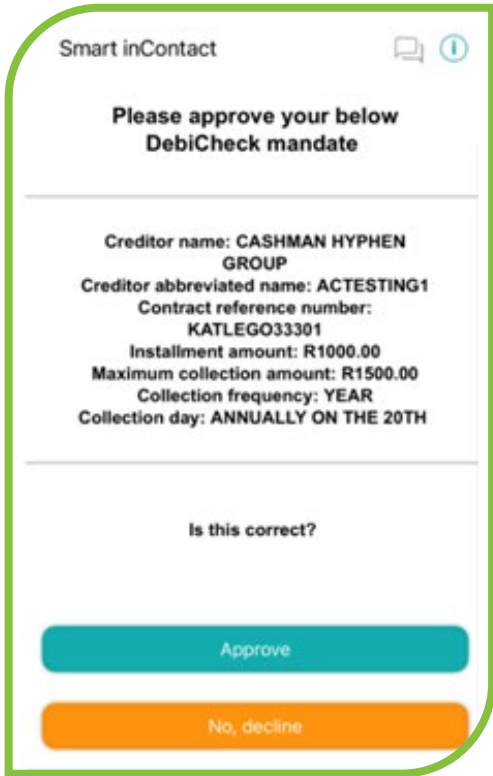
Smart inContact

Please approve your below DebiCheck mandate

Creditor name: CASHMAN HYPHEN GROUP
Creditor abbreviated name: ACTESTING1
Contract reference number: KATLEGO33301
Installment amount: R1000.00
Maximum collection amount: R1500.00
Collection frequency: YEAR
Collection day: ANNUALLY ON THE 20TH

Is this correct?

Approve

No, decline